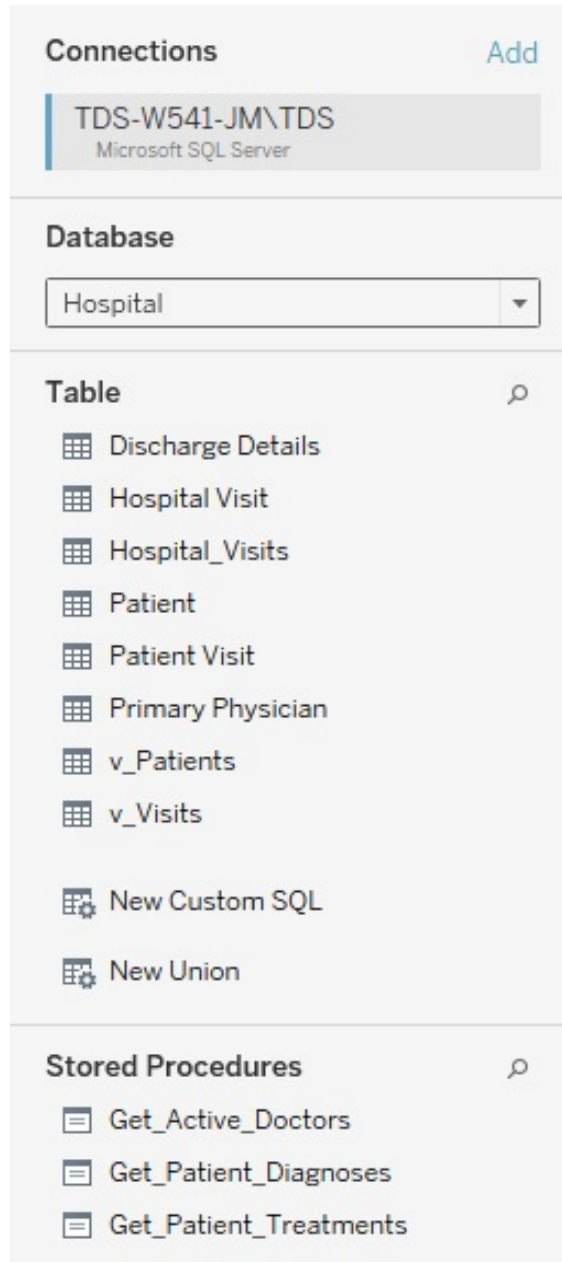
Connections

Add

TDS-W541-JM\TDS
Microsoft SQL Server

Database

Hospital

Table

Discharge Details

Hospital Visit

Hospital_Visits

Patient

Patient Visit

Primary Physician

v_Patients

v_Visits

New Custom SQL

New Union

Stored Procedures

Get_Active_Doctors

Get_Patient_Diagnoses

Get_Patient_Treatments